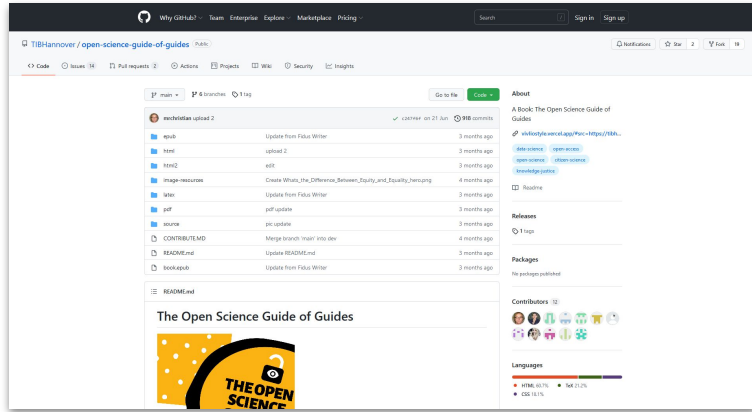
Why GitHub? Team Enterprise Explore Marketplace Pricing

Search

Sign in Sign up

TIBHannover / open-science-guide-of-guides Public

Notifications Star 2 Fork 18

Code Issues 14 Pull requests 2 Actions Projects Wiki Security Insights

main 6 branches 1 tag

Go to file Code

mschristian upload 2 ✓ c2d7f69 on 21 Jun 918 commits

| | | |
|---|---|---|
| epub | Update from Fidus Writer | 3 months ago |
| html | upload 2 | 3 months ago |
| html2 | edit | 3 months ago |
| image-resources | Create Whats_the_Difference_Between_Equity_and_Equality_hero.png | 4 months ago |
| latex | Update from Fidus Writer | 3 months ago |
| pdf | pdf update | 3 months ago |
| source | pic update | 3 months ago |
| CONTRIBUTE.MD | Merge branch 'main' into dev | 4 months ago |
| README.md | Update README.md | 3 months ago |
| book.epub | Update from Fidus Writer | 3 months ago |

README.md

The Open Science Guide of Guides

THE OPEN SCIENCE

About

A Book: The Open Science Guide of Guides

vivliostyle.vercel.app/#src=https://tibh...

data-science open-access open-science citizen-science knowledge-justice

Readme

Releases

1 tags

Packages

No packages published

Contributors 12

Languages

HTML 60.7% TeX 21.2% CSS 18.1%